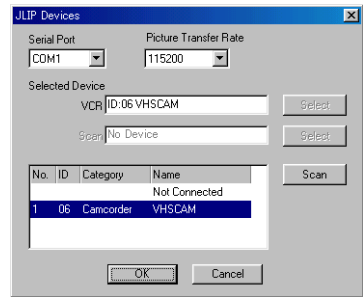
JLIP Devices

Serial Port
COM1

Picture Transfer Rate
115200

Selected Device
VCR ID:06 VHSCAM
Select
Scan No Device
Select

| No. | ID | Category | Name |
|---|---|---|---|
| | | | Not Connected |
| 1 | 06 | Camcorder | VHSCAM |

Scan

OK
Cancel